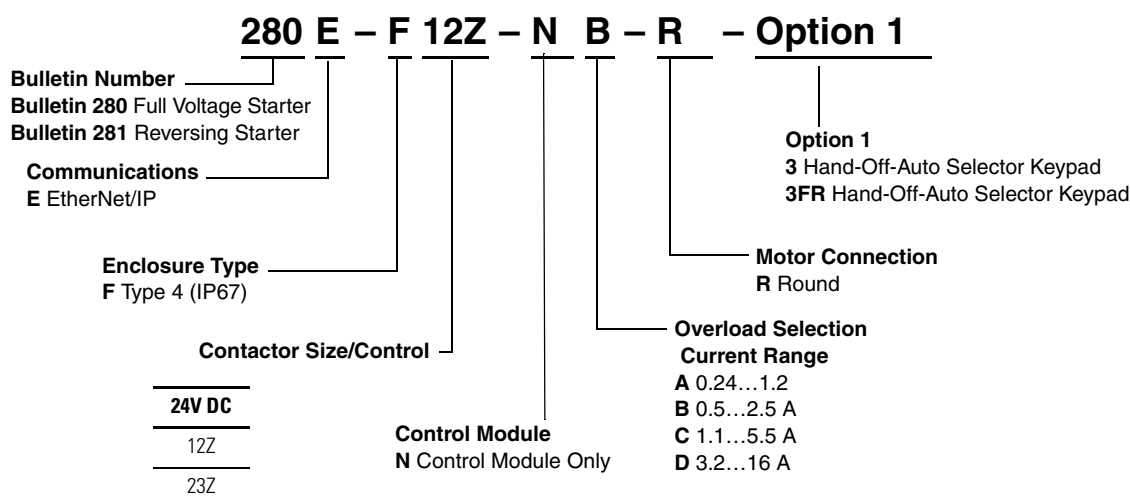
280 E – F 12Z – N B – R – Option 1

Bulletin Number
Bulletin 280 Full Voltage Starter
Bulletin 281 Reversing Starter

Communications
E EtherNet/IP

Enclosure Type
F Type 4 (IP67)

Contactor Size/Control

| 24V DC |
|---|
| 12Z |
| 23Z |

Control Module
N Control Module Only

Overload Selection
Current Range
A 0.24…1.2
B 0.5…2.5 A
C 1.1…5.5 A
D 3.2…16 A

Motor Connection
R Round

Option 1
3 Hand-Off-Auto Selector Keypad
3FR Hand-Off-Auto Selector Keypad